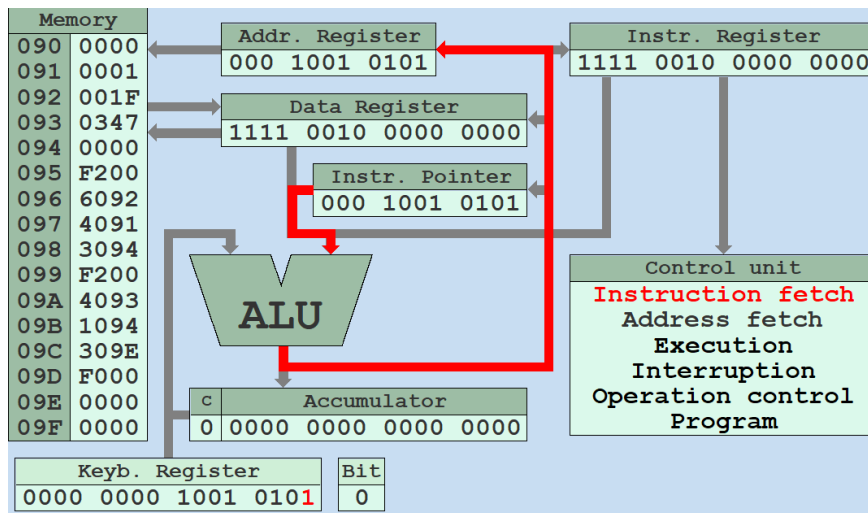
Memory

| 090 | 0000 |
|---|---|
| 091 | 0001 |
| 092 | 001F |
| 093 | 0347 |
| 094 | 0000 |
| 095 | F200 |
| 096 | 6092 |
| 097 | 4091 |
| 098 | 3094 |
| 099 | F200 |
| 09A | 4093 |
| 09B | 1094 |
| 09C | 309E |
| 09D | F000 |
| 09E | 0000 |
| 09F | 0000 |

Addr. Register
000 1001 0101

Instr. Register
1111 0010 0000 0000

Data Register
1111 0010 0000 0000

Instr. Pointer
000 1001 0101

ALU

Control unit
Instruction fetch
Address fetch
Execution
Interruption
Operation control
Program

c
0

Accumulator
0000 0000 0000 0000

Keyb. Register
0000 0000 1001 0101

Bit
0